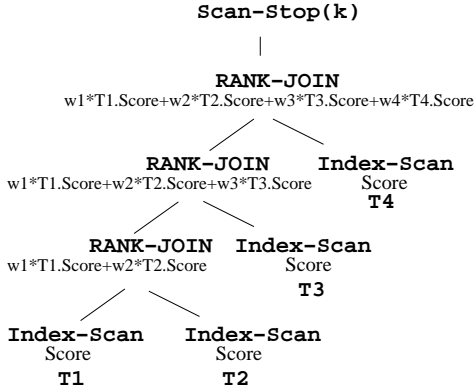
Scan-Stop(k)

RANK-JOIN
w1*T1.Score+w2*T2.Score+w3*T3.Score+w4*T4.Score

RANK-JOIN
w1*T1.Score+w2*T2.Score+w3*T3.Score

Index-Scan
Score
T4

RANK-JOIN
w1*T1.Score+w2*T2.Score

Index-Scan
Score
T3

Index-Scan
Score
T1

Index-Scan
Score
T2